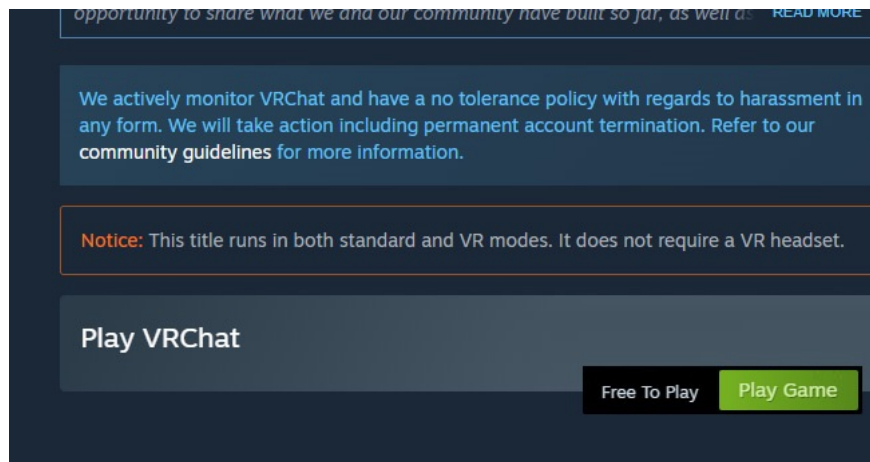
opportunity to share what we and our community have built so far, as well as READ MORE

We actively monitor VRChat and have a no tolerance policy with regards to harassment in any form. We will take action including permanent account termination. Refer to our community guidelines for more information.

Notice: This title runs in both standard and VR modes. It does not require a VR headset.

Play VRChat

Free To Play

Play Game